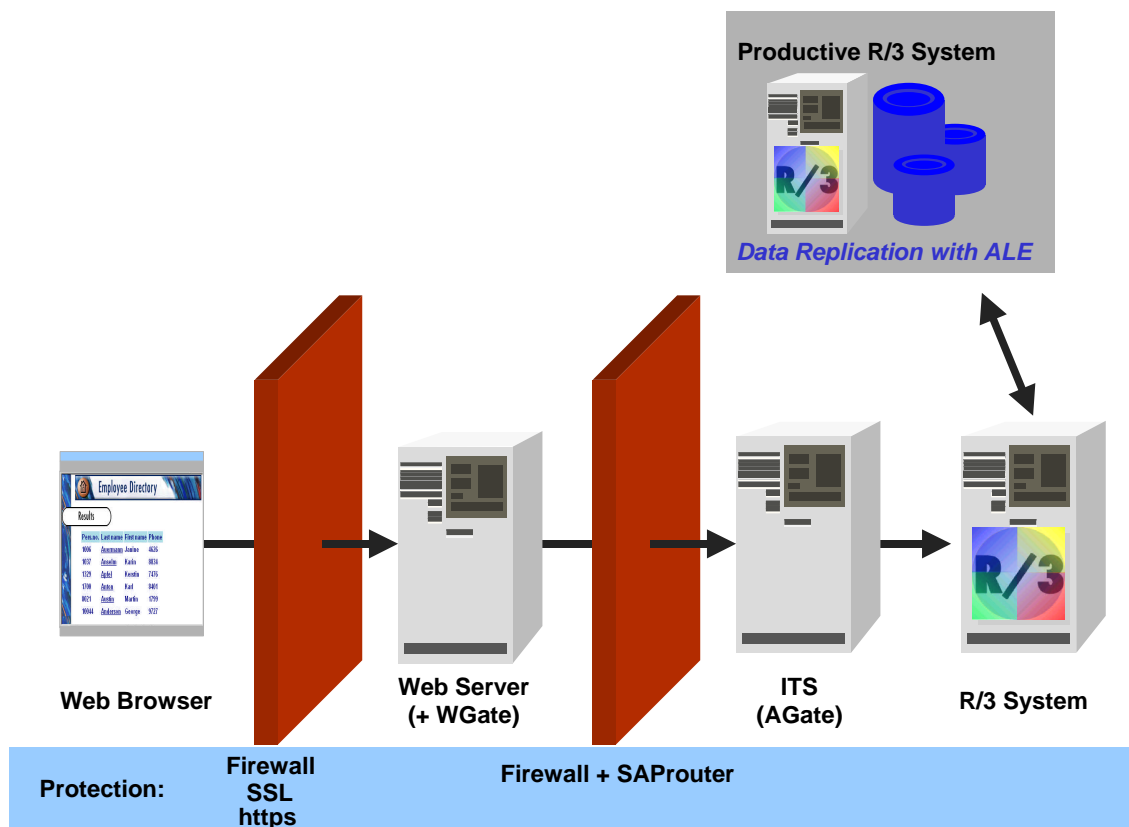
Productive R/3 System

R/3

Data Replication with ALE

Employee Directory

Results

| Persno. | Lastname | Firstname | Phone |
|---|---|---|---|
| 1006 | Anemann | Anime | 4635 |
| 1037 | Anselm | Karin | 0034 |
| 1129 | Apfel | Kerstin | 7475 |
| 1700 | Anton | Karl | 0401 |
| 0021 | Aonks | Martin | 1799 |
| 10044 | Andersen | George | 9727 |

Web Browser

Web Server (+ WGate)

ITS (AGate)

R/3

R/3 System

Protection:

Firewall SSL https

Firewall + SAProuter